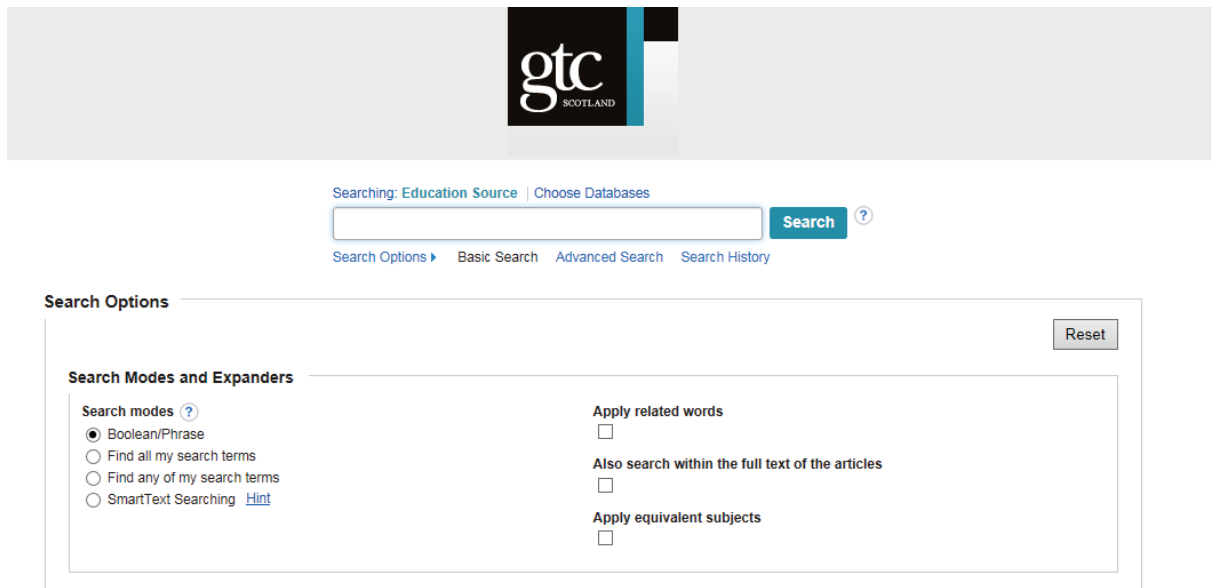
gtc
SCOTLAND

Searching: Education Source | Choose Databases

Search ?

Search Options ▸ Basic Search Advanced Search Search History

Search Options

Reset

Search Modes and Expanders

Search modes ?
Boolean/Phrase
Find all my search terms
Find any of my search terms
SmartText Searching Hint

Apply related words

Also search within the full text of the articles

Apply equivalent subjects